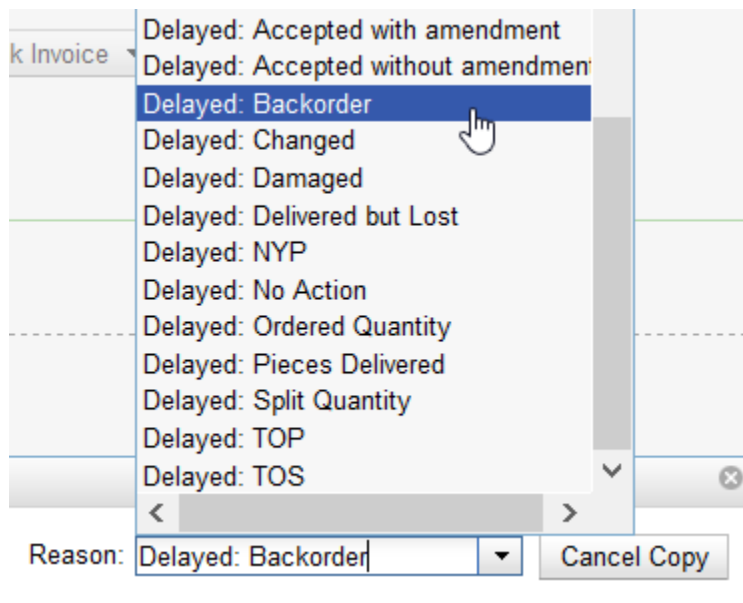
k Invoice

Delayed: Accepted with amendment
Delayed: Accepted without amendment
Delayed: Backorder
Delayed: Changed
Delayed: Damaged
Delayed: Delivered but Lost
Delayed: NYP
Delayed: No Action
Delayed: Ordered Quantity
Delayed: Pieces Delivered
Delayed: Split Quantity
Delayed: TOP
Delayed: TOS

Reason: Delayed: Backorder

Cancel Copy